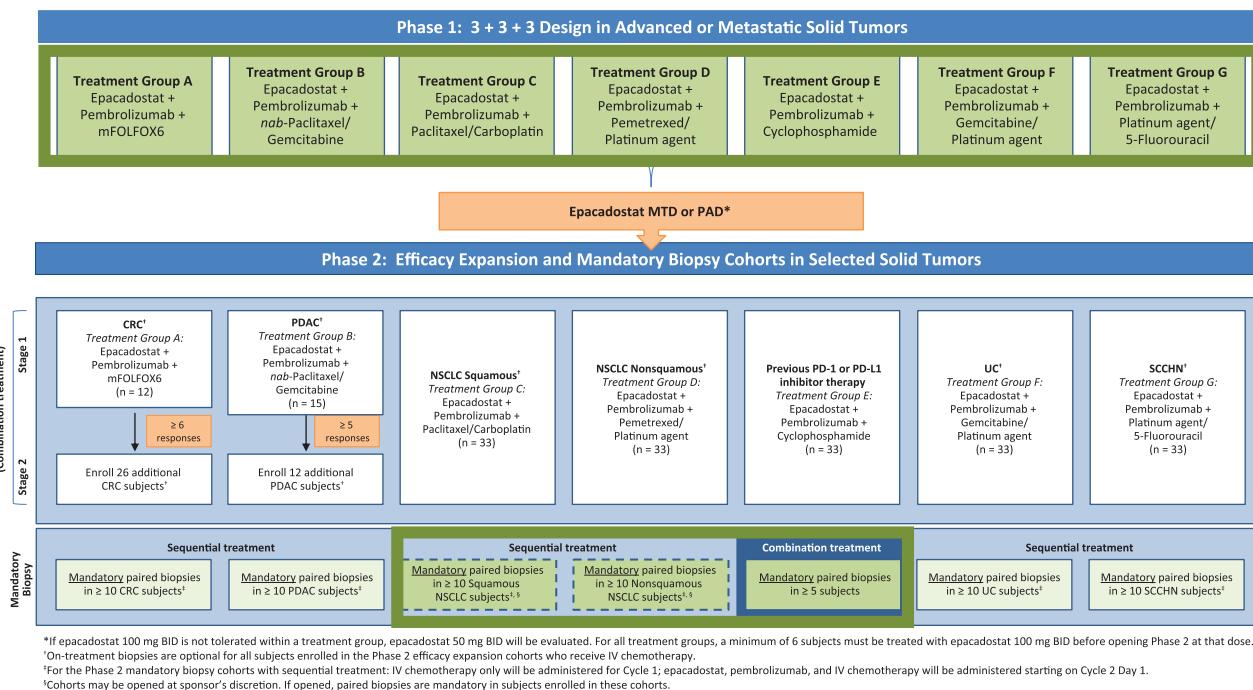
Phase 1: 3 + 3 + 3 Design in Advanced or Metastatic Solid Tumors

Treatment Group A
Epacadostat + Pembrolizumab + mFOLFOX6

Treatment Group B
Epacadostat + Pembrolizumab + nab-Paclitaxel/ Gemcitabine

Treatment Group C
Epacadostat + Pembrolizumab + Paclitaxel/Carboplatin

Treatment Group D
Epacadostat + Pembrolizumab + Pemetrexed/ Platinum agent

Treatment Group E
Epacadostat + Pembrolizumab + Cyclophosphamide

Treatment Group F
Epacadostat + Pembrolizumab + Gemcitabine/ Platinum agent

Treatment Group G
Epacadostat + Pembrolizumab + Platinum agent/ 5-Fluorouracil

Epacadostat MTD or PAD*

Phase 2: Efficacy Expansion and Mandatory Biopsy Cohorts in Selected Solid Tumors

(Combination treatment)

Stage 1

Stage 2

CRC†
Treatment Group A:
Epacadostat + Pembrolizumab + mFOLFOX6
(n = 12)

≥ 6 responses

Enroll 26 additional CRC subjects†

PDAC†
Treatment Group B:
Epacadostat + Pembrolizumab + nab-Paclitaxel/ Gemcitabine
(n = 15)

≥ 5 responses

Enroll 12 additional PDAC subjects†

NSCLC Squamous†
Treatment Group C:
Epacadostat + Pembrolizumab + Paclitaxel/Carboplatin
(n = 33)

NSCLC Nonsquamous†
Treatment Group D:
Epacadostat + Pembrolizumab + Pemetrexed/ Platinum agent
(n = 33)

Previous PD-1 or PD-L1 inhibitor therapy
Treatment Group E:
Epacadostat + Pembrolizumab + Cyclophosphamide
(n = 33)

UC†
Treatment Group F:
Epacadostat + Pembrolizumab + Gemcitabine/ Platinum agent
(n = 33)

SCCHN†
Treatment Group G:
Epacadostat + Pembrolizumab + Platinum agent/ 5-Fluorouracil
(n = 33)

Mandatory Biopsy

Sequential treatment

Mandatory paired biopsies in ≥ 10 CRC subjects‡

Mandatory paired biopsies in ≥ 10 PDAC subjects‡

Sequential treatment

Mandatory paired biopsies in ≥ 10 Squamous NSCLC subjects‡, §

Mandatory paired biopsies in ≥ 10 Nonsquamous NSCLC subjects‡, §

Combination treatment

Mandatory paired biopsies in ≥ 5 subjects

Sequential treatment

Mandatory paired biopsies in ≥ 10 UC subjects‡

Mandatory paired biopsies in ≥ 10 SCCHN subjects‡

*If epacadostat 100 mg BID is not tolerated within a treatment group, epacadostat 50 mg BID will be evaluated. For all treatment groups, a minimum of 6 subjects must be treated with epacadostat 100 mg BID before opening Phase 2 at that dose.
†On-treatment biopsies are optional for all subjects enrolled in the Phase 2 efficacy expansion cohorts who receive IV chemotherapy.
‡For the Phase 2 mandatory biopsy cohorts with sequential treatment: IV chemotherapy only will be administered for Cycle 1; epacadostat, pembrolizumab, and IV chemotherapy will be administered starting on Cycle 2 Day 1.
§Cohorts may be opened at sponsor's discretion. If opened, paired biopsies are mandatory in subjects enrolled in these cohorts.